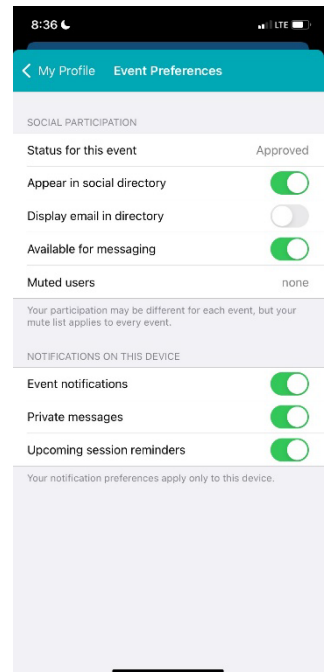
8:36

LTE

My Profile Event Preferences

SOCIAL PARTICIPATION

Status for this event Approved

Appear in social directory

Display email in directory

Available for messaging

Muted users none

Your participation may be different for each event, but your mute list applies to every event.

NOTIFICATIONS ON THIS DEVICE

Event notifications

Private messages

Upcoming session reminders

Your notification preferences apply only to this device.